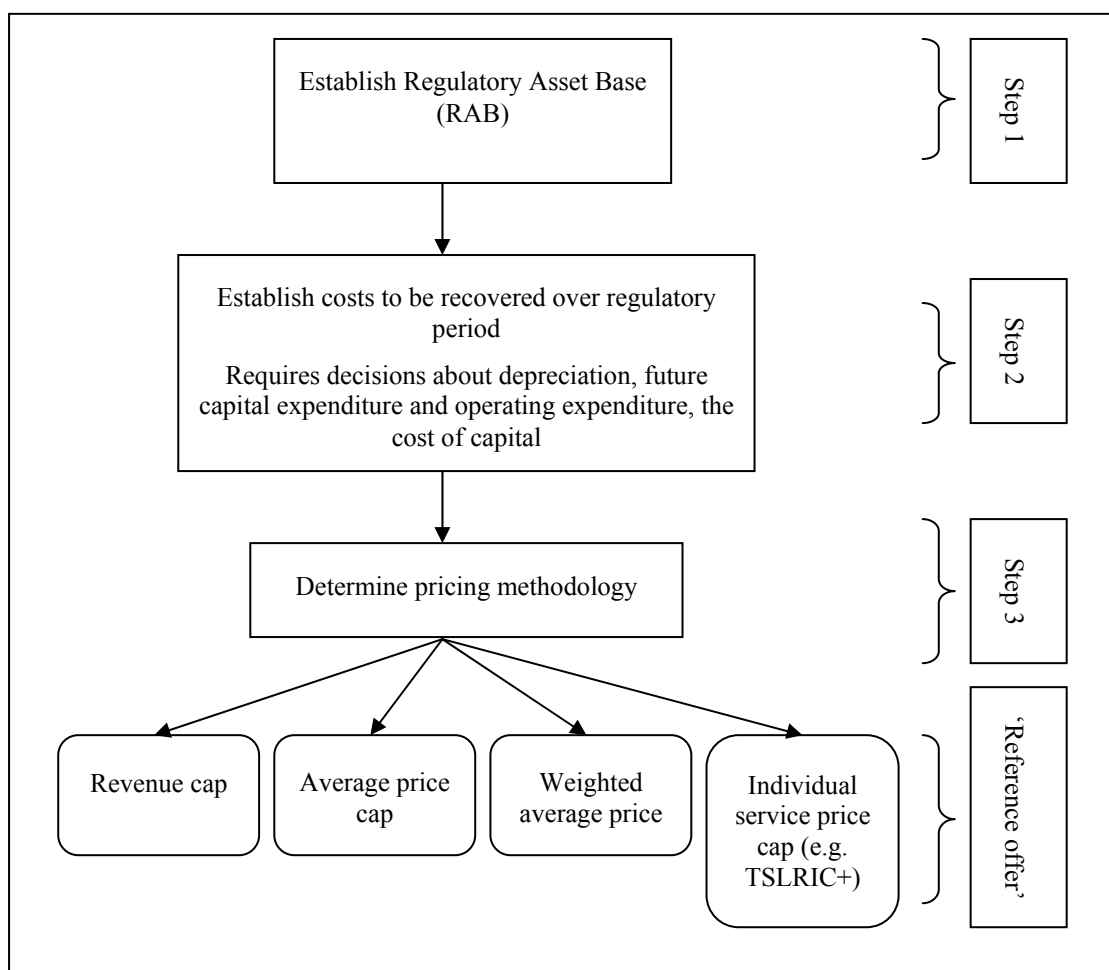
Establish Regulatory Asset Base (RAB)

Step 1

Establish costs to be recovered over regulatory period

Requires decisions about depreciation, future capital expenditure and operating expenditure, the cost of capital

Step 2

Determine pricing methodology

Step 3

Revenue cap

Average price cap

Weighted average price

Individual service price cap (e.g. TSLRIC+)

'Reference offer'